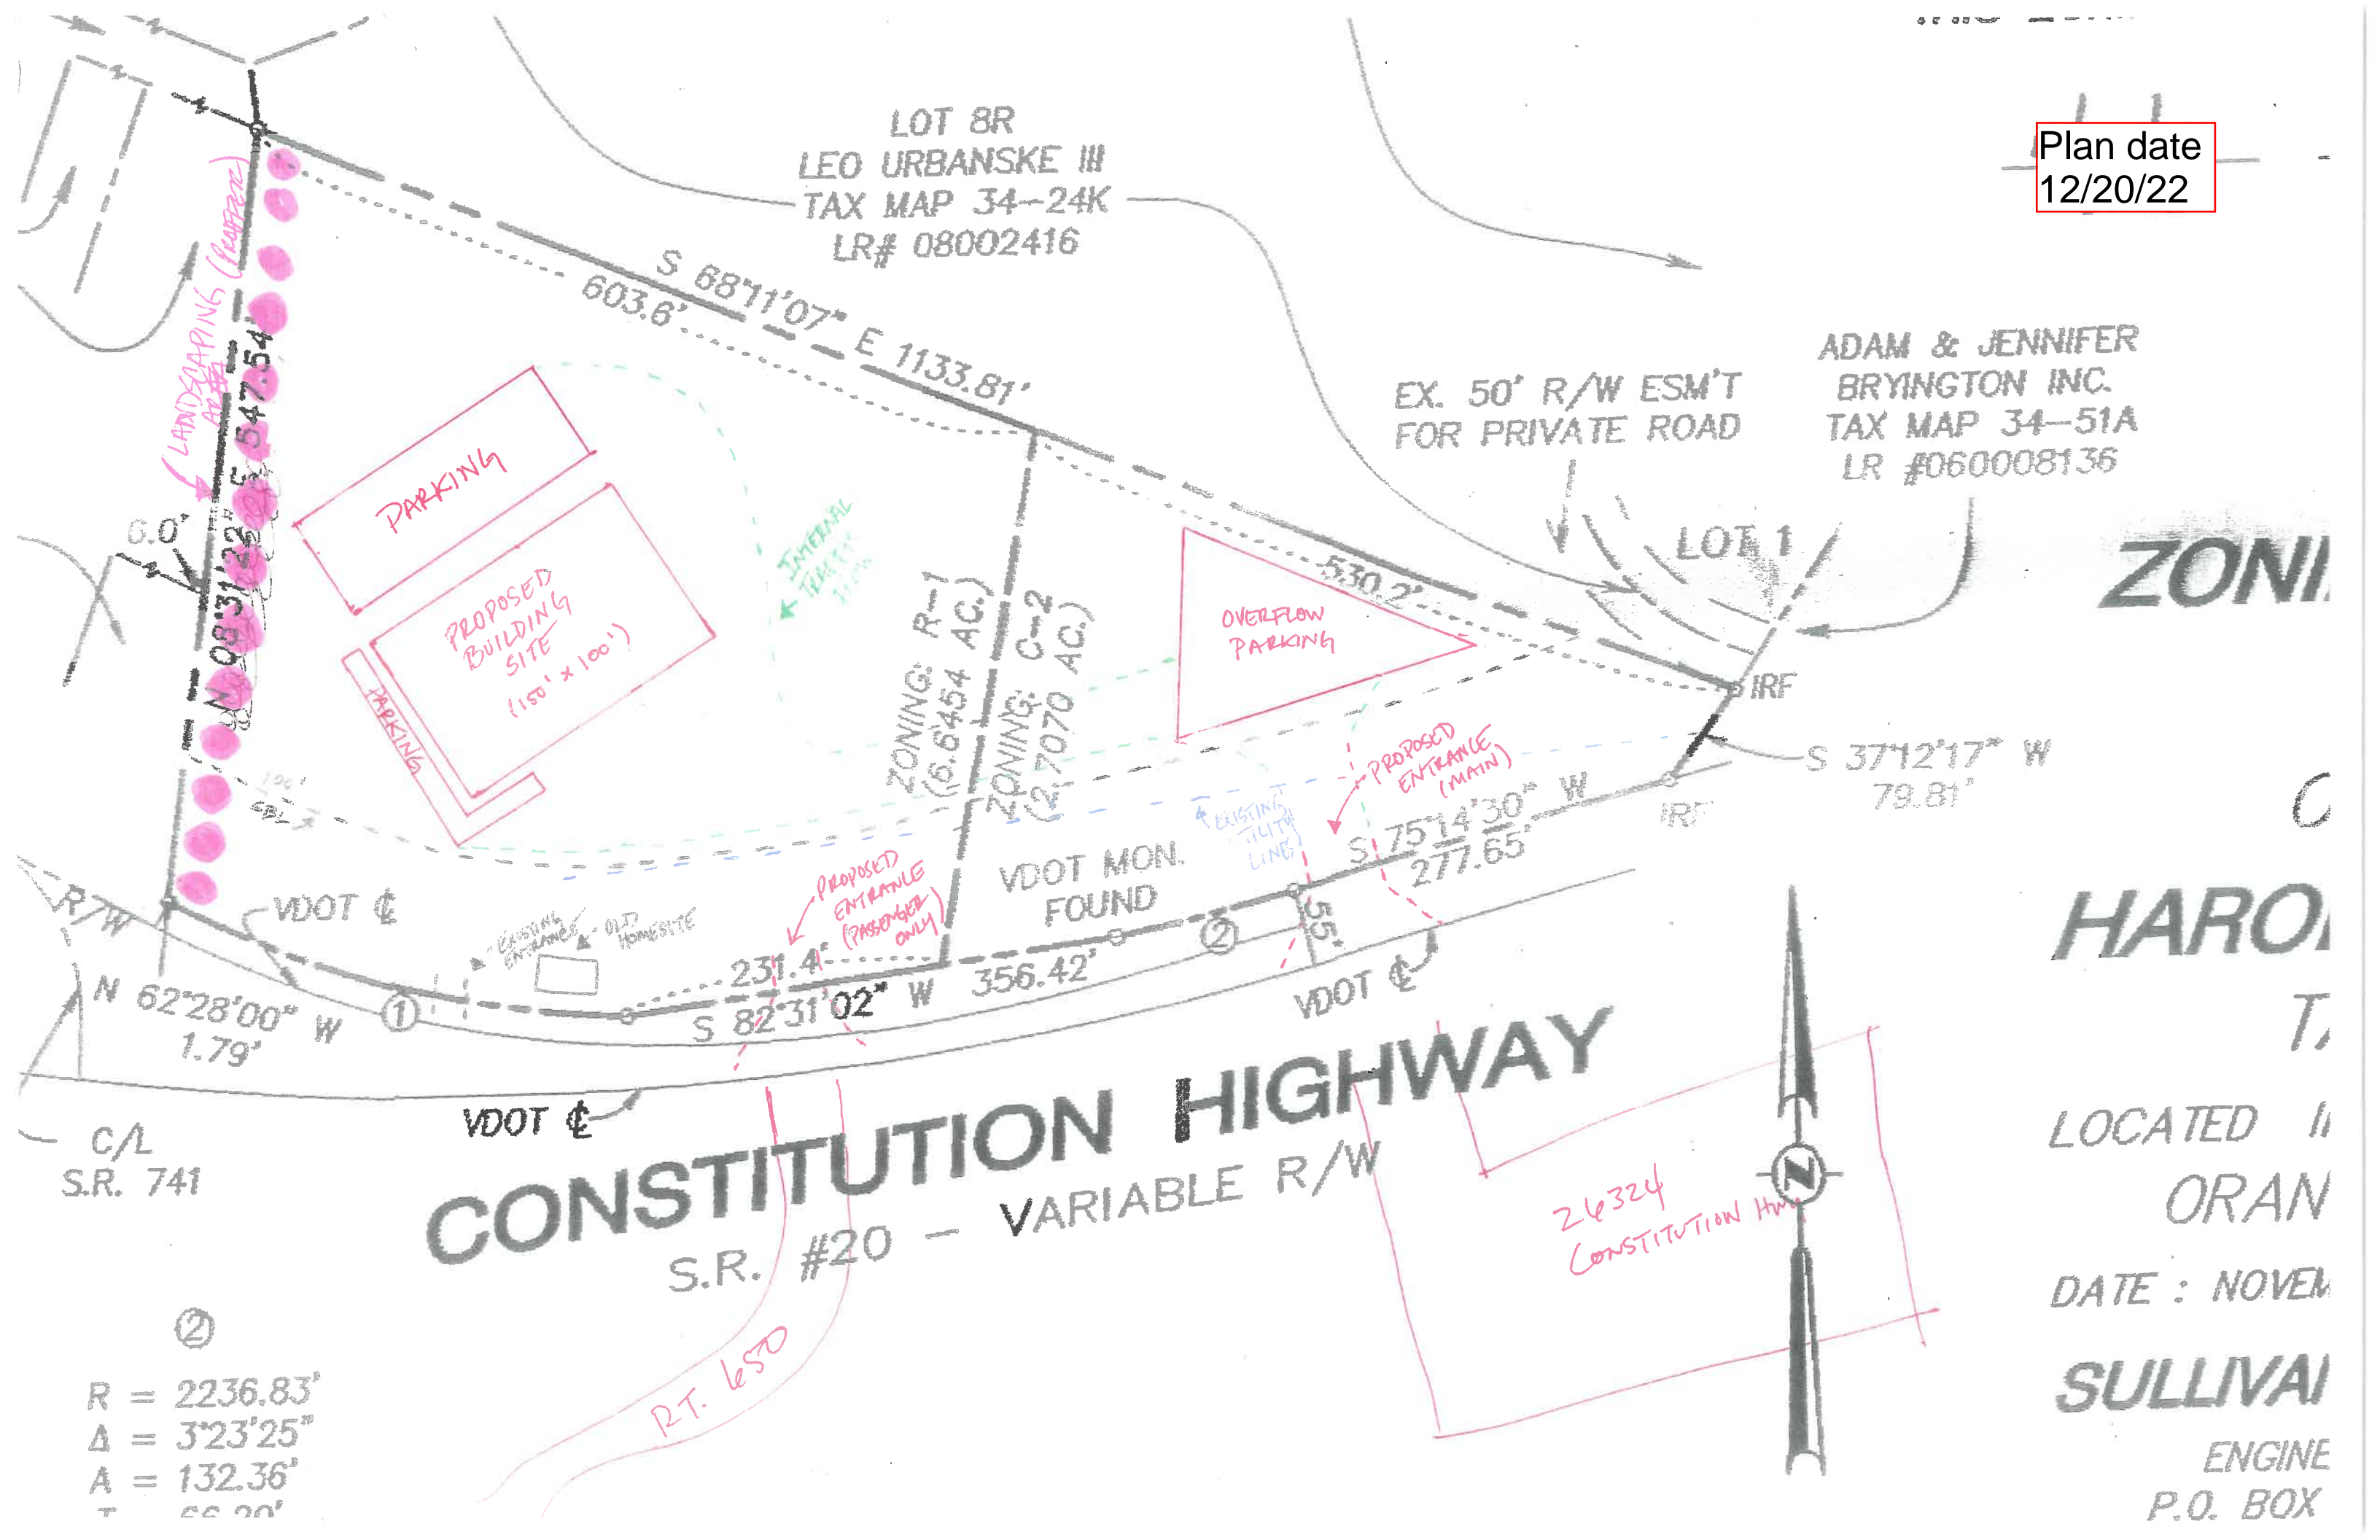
Plan date
12/20/22

LOT 8R
LEO URBANSKE III
TAX MAP 34-24K
LR# 08002416

S 68°11'07" E 1133.81'
603.6'

LANDSCAPING AREA (BUFFER)

N 08°31'22" E 547.54'

6.0'

PARKING

PROPOSED BUILDING SITE (150' x 100')

PARKING

INTERNAL TRAFFIC FLOW

ZONING: R-1 (6.6454 AC.)

ZONING: C-2 (2.7070 AC.)

OVERFLOW PARKING

530.2'

EX. 50' R/W ESM'T FOR PRIVATE ROAD

ADAM & JENNIFER BRYINGTON INC.
TAX MAP 34-51A
LR #060008136

LOT 1

ZONI

IRF

S 37°12'17" W
79.81'

IRF

PROPOSED ENTRANCE (MAIN)

EXISTING UTILITY LINES

S 75°14'30" W
277.65'

VDOT MON. FOUND

PROPOSED ENTRANCE (PASSENGER ONLY)

EXISTING ENTRANCE

OLD HOMESITE

VDOT ℄

R/W

N 62°28'00" W
1.79'

①

231.4'

S 82°31'02" W

356.42'

②

55'

VDOT ℄

VDOT ℄

C/L
S.R. 741

CONSTITUTION HIGHWAY
S.R. #20 — VARIABLE R/W

RT. 650

26324 CONSTITUTION HWY

N

②
R = 2236.83'
Δ = 3°23'25"
A = 132.36'
T = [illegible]

C

HARO

T

LOCATED I

ORAN

DATE : NOVEM

SULLIVA

ENGINE

P.O. BOX